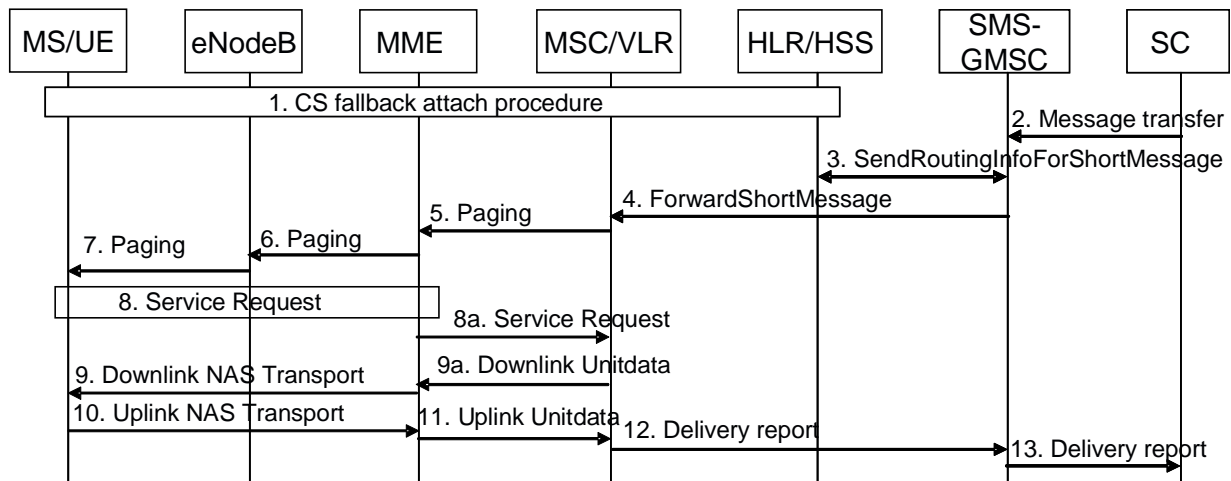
MS/UE
eNodeB
MME
MSC/VLR
HLR/HSS
SMS-GMSC
SC

1. CS fallback attach procedure
2. Message transfer
3. SendRoutingInfoForShortMessage
4. ForwardShortMessage
5. Paging
6. Paging
7. Paging
8. Service Request
8a. Service Request
9a. Downlink Unitdata
9. Downlink NAS Transport
10. Uplink NAS Transport
11. Uplink Unitdata
12. Delivery report
13. Delivery report